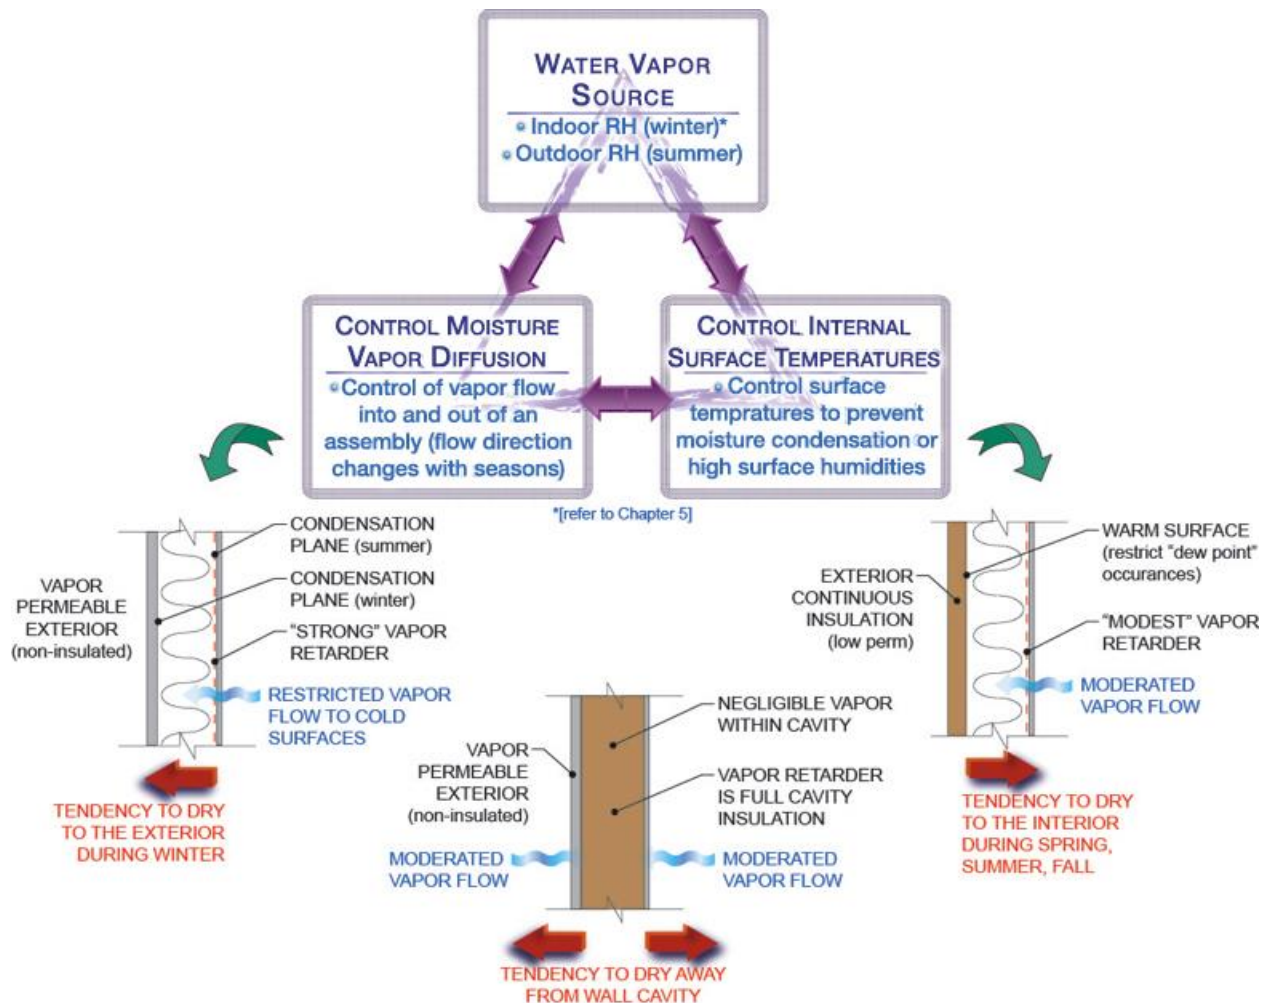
WATER VAPOR SOURCE
• Indoor RH (winter)*
• Outdoor RH (summer)

CONTROL MOISTURE VAPOR DIFFUSION
• Control of vapor flow into and out of an assembly (flow direction changes with seasons)

CONTROL INTERNAL SURFACE TEMPERATURES
• Control surface tempratures to prevent moisture condensation or high surface humidities

*[refer to Chapter 5]

VAPOR PERMEABLE EXTERIOR (non-insulated)

CONDENSATION PLANE (summer)

CONDENSATION PLANE (winter)

"STRONG" VAPOR RETARDER

RESTRICTED VAPOR FLOW TO COLD SURFACES

TENDENCY TO DRY TO THE EXTERIOR DURING WINTER

VAPOR PERMEABLE EXTERIOR (non-insulated)

NEGLIGIBLE VAPOR WITHIN CAVITY

VAPOR RETARDER IS FULL CAVITY INSULATION

MODERATED VAPOR FLOW

MODERATED VAPOR FLOW

TENDENCY TO DRY AWAY FROM WALL CAVITY

EXTERIOR CONTINUOUS INSULATION (low perm)

WARM SURFACE (restrict "dew point" occurances)

"MODEST" VAPOR RETARDER

MODERATED VAPOR FLOW

TENDENCY TO DRY TO THE INTERIOR DURING SPRING, SUMMER, FALL